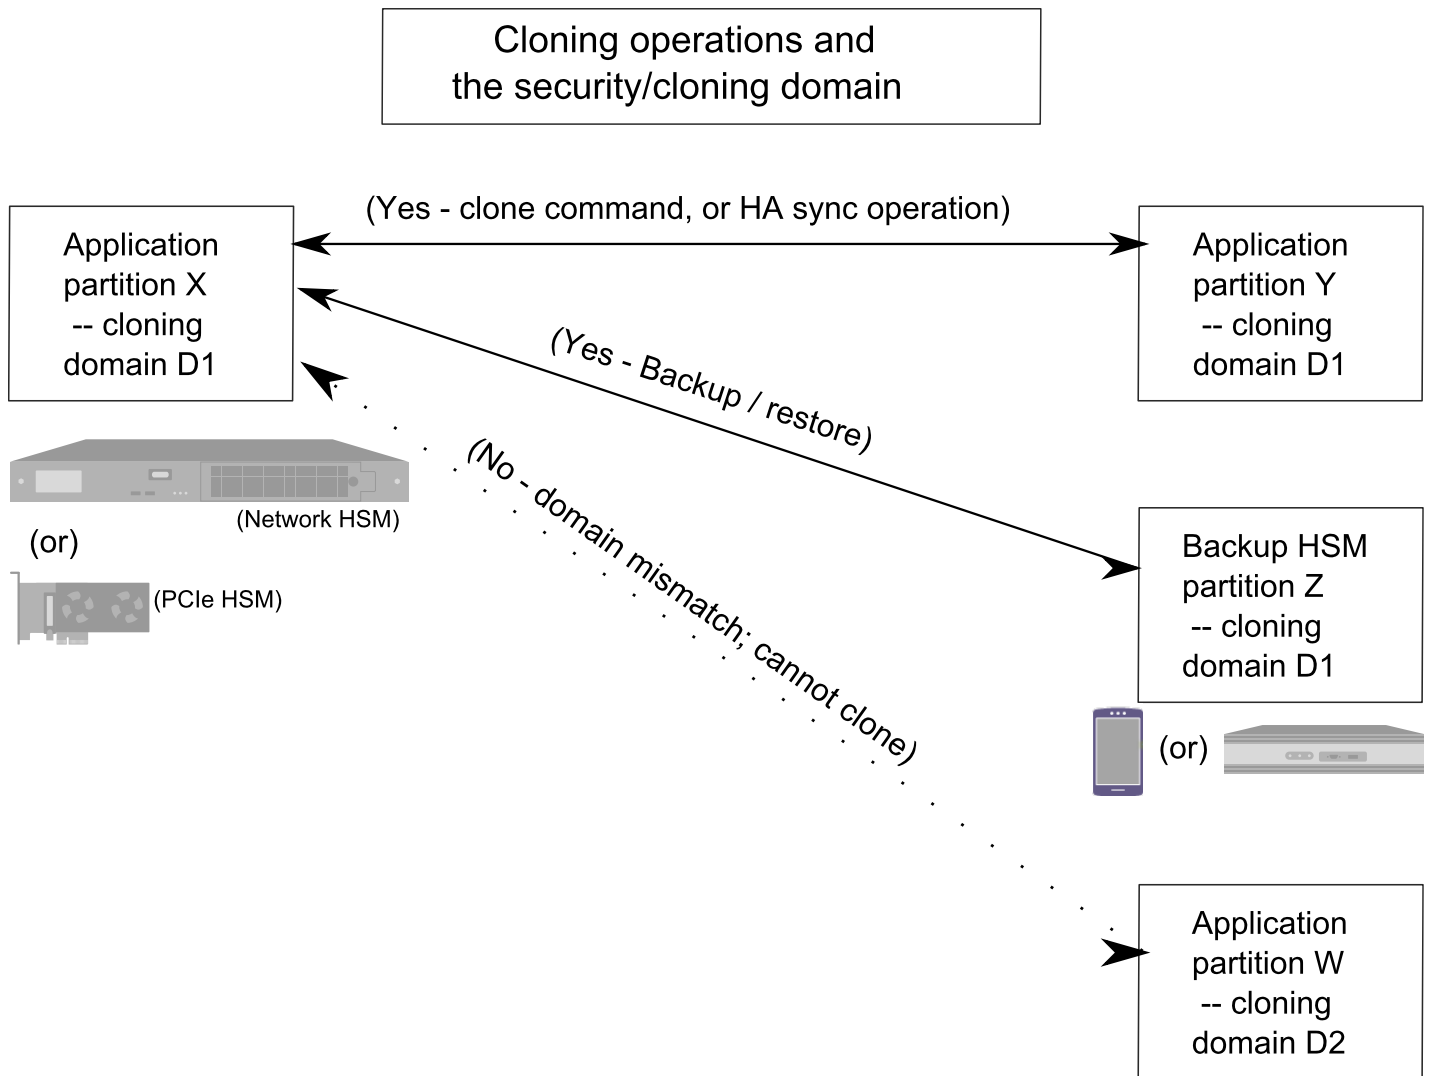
Cloning operations and
the security/cloning domain

Application partition X -- cloning domain D1

(Yes - clone command, or HA sync operation)

Application partition Y -- cloning domain D1

(Yes - Backup / restore)

(No - domain mismatch; cannot clone)

(Network HSM)

(or)

(PCIe HSM)

Backup HSM partition Z -- cloning domain D1

(or)

Application partition W -- cloning domain D2